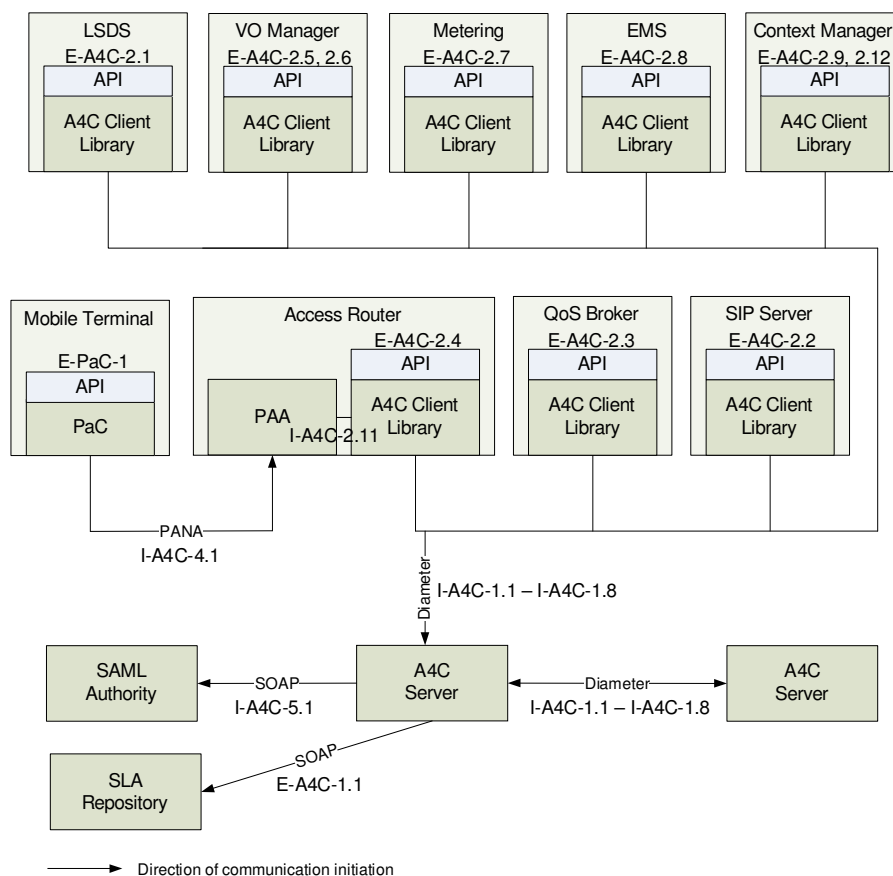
LSDS
E-A4C-2.1
API
A4C Client Library

VO Manager
E-A4C-2.5, 2.6
API
A4C Client Library

Metering
E-A4C-2.7
API
A4C Client Library

EMS
E-A4C-2.8
API
A4C Client Library

Context Manager
E-A4C-2.9, 2.12
API
A4C Client Library

Mobile Terminal
E-PaC-1
API
PaC

Access Router
E-A4C-2.4
API
PAA
I-A4C-2.11
A4C Client Library

QoS Broker
E-A4C-2.3
API
A4C Client Library

SIP Server
E-A4C-2.2
API
A4C Client Library

PANA
I-A4C-4.1

Diameter
I-A4C-1.1 – I-A4C-1.8

SAML Authority
SOAP
I-A4C-5.1

A4C Server

Diameter
I-A4C-1.1 – I-A4C-1.8

A4C Server

SOAP
E-A4C-1.1
SLA Repository

Direction of communication initiation